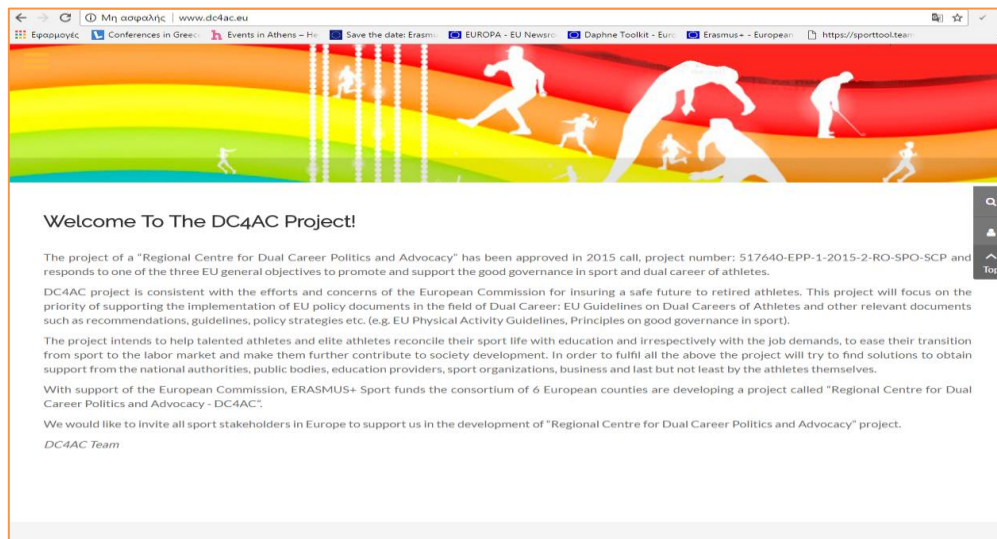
Μη ασφαλής | www.dc4ac.eu

Εφαρμογές Conferences in Greece Events in Athens – He Save the date: Erasmu EUROPA - EU Newsro Daphne Toolkit - Euro Erasmus+ - European https://sporttool.team

Welcome To The DC4AC Project!

The project of a "Regional Centre for Dual Career Politics and Advocacy" has been approved in 2015 call, project number: 517640-EPP-1-2015-2-RO-SPO-SCP and responds to one of the three EU general objectives to promote and support the good governance in sport and dual career of athletes.

DC4AC project is consistent with the efforts and concerns of the European Commission for insuring a safe future to retired athletes. This project will focus on the priority of supporting the implementation of EU policy documents in the field of Dual Career: EU Guidelines on Dual Careers of Athletes and other relevant documents such as recommendations, guidelines, policy strategies etc. (e.g. EU Physical Activity Guidelines, Principles on good governance in sport).

The project intends to help talented athletes and elite athletes reconcile their sport life with education and irrespectively with the job demands, to ease their transition from sport to the labor market and make them further contribute to society development. In order to fulfil all the above the project will try to find solutions to obtain support from the national authorities, public bodies, education providers, sport organizations, business and last but not least by the athletes themselves.

With support of the European Commission, ERASMUS+ Sport funds the consortium of 6 European counties are developing a project called "Regional Centre for Dual Career Politics and Advocacy - DC4AC".

We would like to invite all sport stakeholders in Europe to support us in the development of "Regional Centre for Dual Career Politics and Advocacy" project.

DC4AC Team

Top